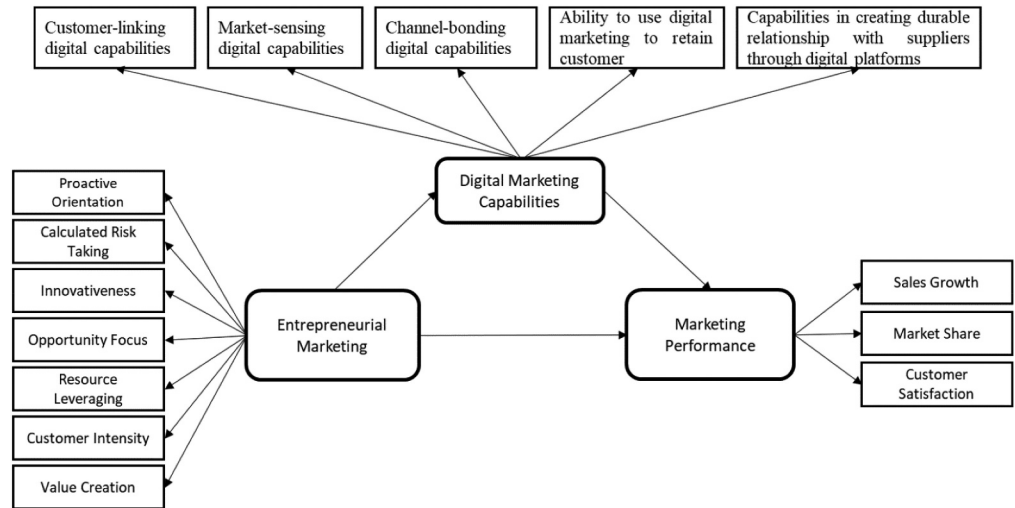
Customer-linking digital capabilities

Market-sensing digital capabilities

Channel-bonding digital capabilities

Ability to use digital marketing to retain customer

Capabilities in creating durable relationship with suppliers through digital platforms

Digital Marketing Capabilities

Proactive Orientation

Calculated Risk Taking

Innovativeness

Opportunity Focus

Resource Leveraging

Customer Intensity

Value Creation

Entrepreneurial Marketing

Marketing Performance

Sales Growth

Market Share

Customer Satisfaction